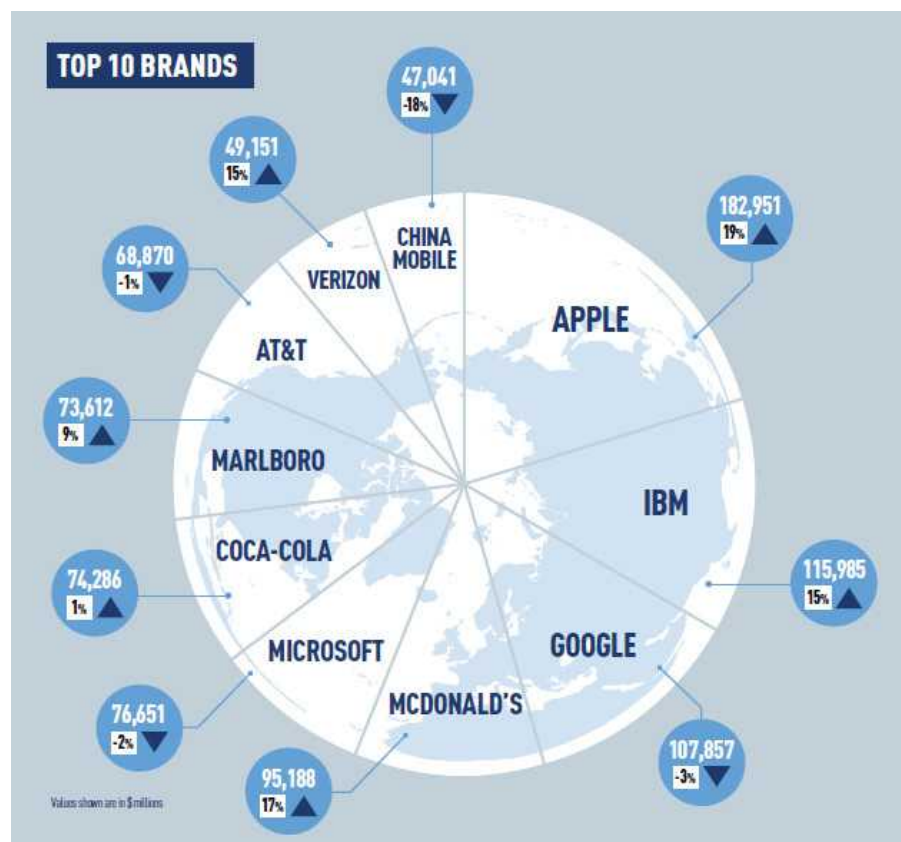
TOP 10 BRANDS

47,041
-18%

CHINA MOBILE

49,151
15%

VERIZON

182,951
19%

APPLE

68,870
-1%

AT&T

73,612
9%

MARLBORO

IBM

115,985
15%

COCA-COLA

74,286
1%

GOOGLE

MICROSOFT

76,651
-2%

MCDONALD'S

107,857
-3%

95,188
17%

Values shown are in $ millions